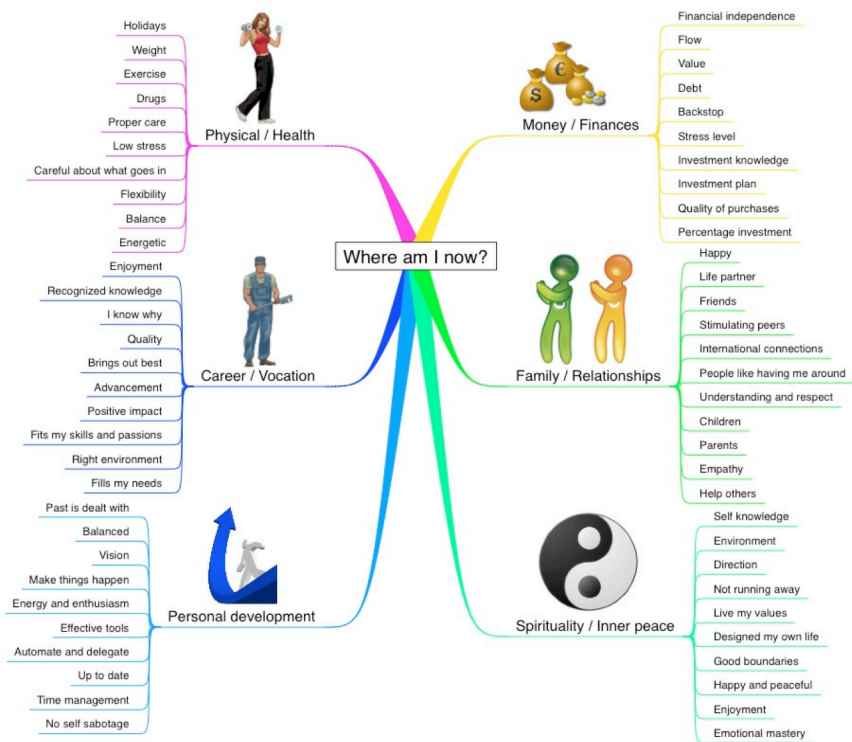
Where am I now?

Physical / Health
Holidays
Weight
Exercise
Drugs
Proper care
Low stress
Careful about what goes in
Flexibility
Balance
Energetic

Money / Finances
Financial independence
Flow
Value
Debt
Backstop
Stress level
Investment knowledge
Investment plan
Quality of purchases
Percentage investment

Career / Vocation
Enjoyment
Recognized knowledge
I know why
Quality
Brings out best
Advancement
Positive impact
Fits my skills and passions
Right environment
Fills my needs

Family / Relationships
Happy
Life partner
Friends
Stimulating peers
International connections
People like having me around
Understanding and respect
Children
Parents
Empathy
Help others

Personal development
Past is dealt with
Balanced
Vision
Make things happen
Energy and enthusiasm
Effective tools
Automate and delegate
Up to date
Time management
No self sabotage

Spirituality / Inner peace
Self knowledge
Environment
Direction
Not running away
Live my values
Designed my own life
Good boundaries
Happy and peaceful
Enjoyment
Emotional mastery